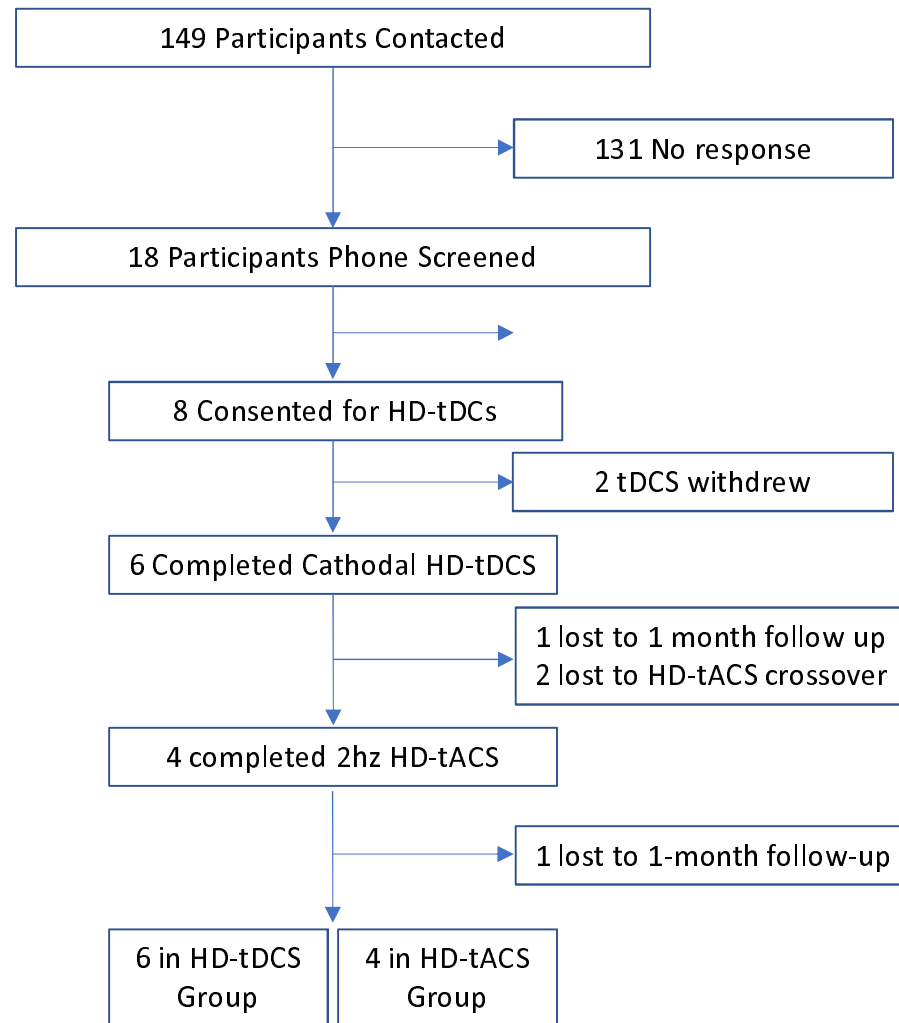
149 Participants Contacted

131 No response

18 Participants Phone Screened

8 Consented for HD-tDCs

2 tDCS withdrew

6 Completed Cathodal HD-tDCS

1 lost to 1 month follow up
2 lost to HD-tACS crossover

4 completed 2hz HD-tACS

1 lost to 1-month follow-up

6 in HD-tDCS Group

4 in HD-tACS Group